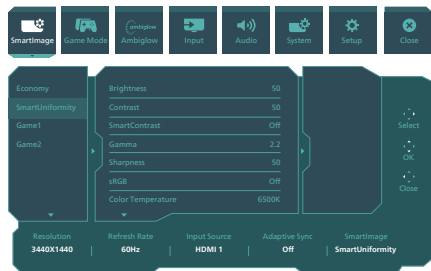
SmartImage
Game Mode
ambiglow
Ambiglow
Input
Audio
System
Setup
Close

Economy
SmartUniformity
Game1
Game2

| | |
|---|---|
| Brightness | 50 |
| Contrast | 50 |
| SmartContrast | Off |
| Gamma | 2.2 |
| Sharpness | 50 |
| sRGB | Off |
| Color Temperature | 6500K |

Select
OK
Close

| Resolution | Refresh Rate | Input Source | Adaptive Sync | SmartImage |
|---|---|---|---|---|
| 3440X1440 | 60Hz | HDMI 1 | Off | SmartUniformity |